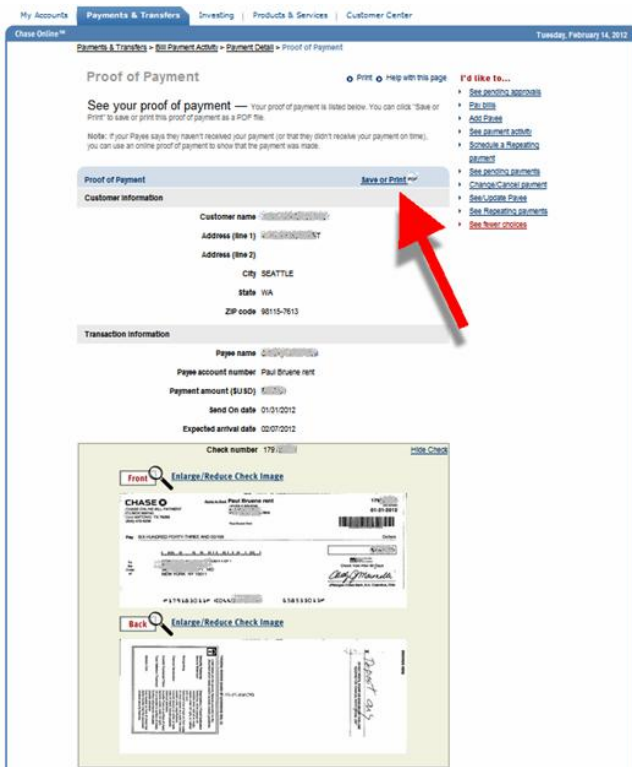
My Accounts | Payments & Transfers | Investing | Products & Services | Customer Center

Chase Online℠

Tuesday, February 14, 2012

Payments & Transfers > Bill Payment Activity > Payment Detail > Proof of Payment

Proof of Payment

Print Help with this page

See your proof of payment — Your proof of payment is listed below. You can click "Save or Print" to save or print this proof of payment as a PDF file.

Note: If your Payee says they haven't received your payment (or that they didn't receive your payment on time), you can use an online proof of payment to show that the payment was made.

I'd like to...
See pending approvals
Pay bills
Add Payee
See payment activity
Schedule a Repeating payment
See pending payments
Change/Cancel payment
See/Update Payee
See Repeating payments
See fewer choices

Proof of Payment
Save or Print PDF

Customer Information

Customer name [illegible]
Address (line 1) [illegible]T
Address (line 2)
City SEATTLE
State WA
ZIP code 98115-7613

Transaction Information

Payee name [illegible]
Payee account number Paul Bruene rent
Payment amount ($USD) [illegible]
Send On date 01/31/2012
Expected arrival date 02/07/2012

Check number 179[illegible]
Hide Check

Front Enlarge/Reduce Check Image

CHASE
Paul Bruene rent
179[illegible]
01-31-2012
Pay SIX HUNDRED FORTY THREE AND 00/100
Dollars
NEW YORK NY 10011

Back Enlarge/Reduce Check Image

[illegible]